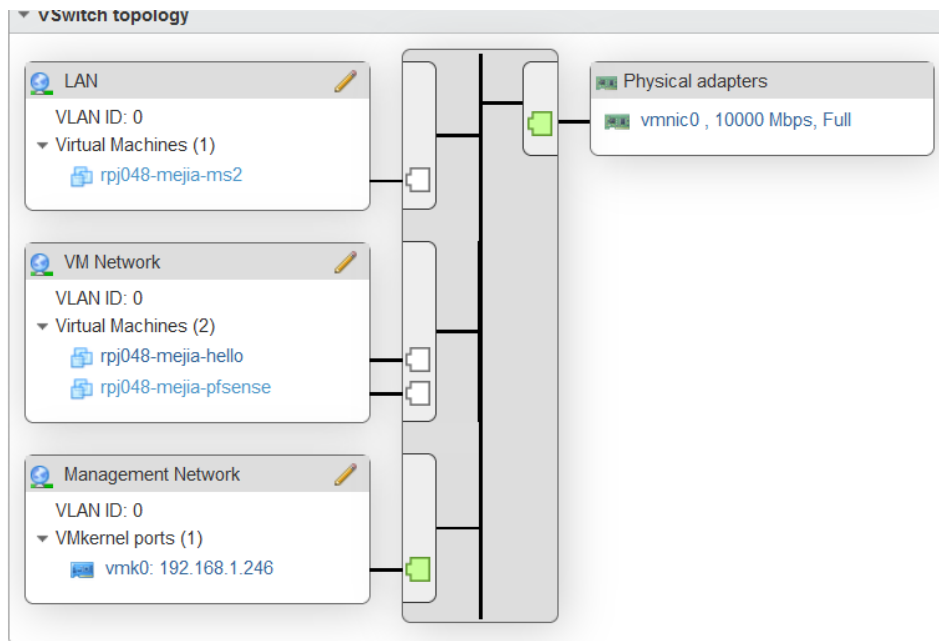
vSwitch topology

LAN
VLAN ID: 0
Virtual Machines (1)
rpj048-mejia-ms2

VM Network
VLAN ID: 0
Virtual Machines (2)
rpj048-mejia-hello
rpj048-mejia-pfsense

Management Network
VLAN ID: 0
VMkernel ports (1)
vmk0: 192.168.1.246

Physical adapters
vmnic0 , 10000 Mbps, Full